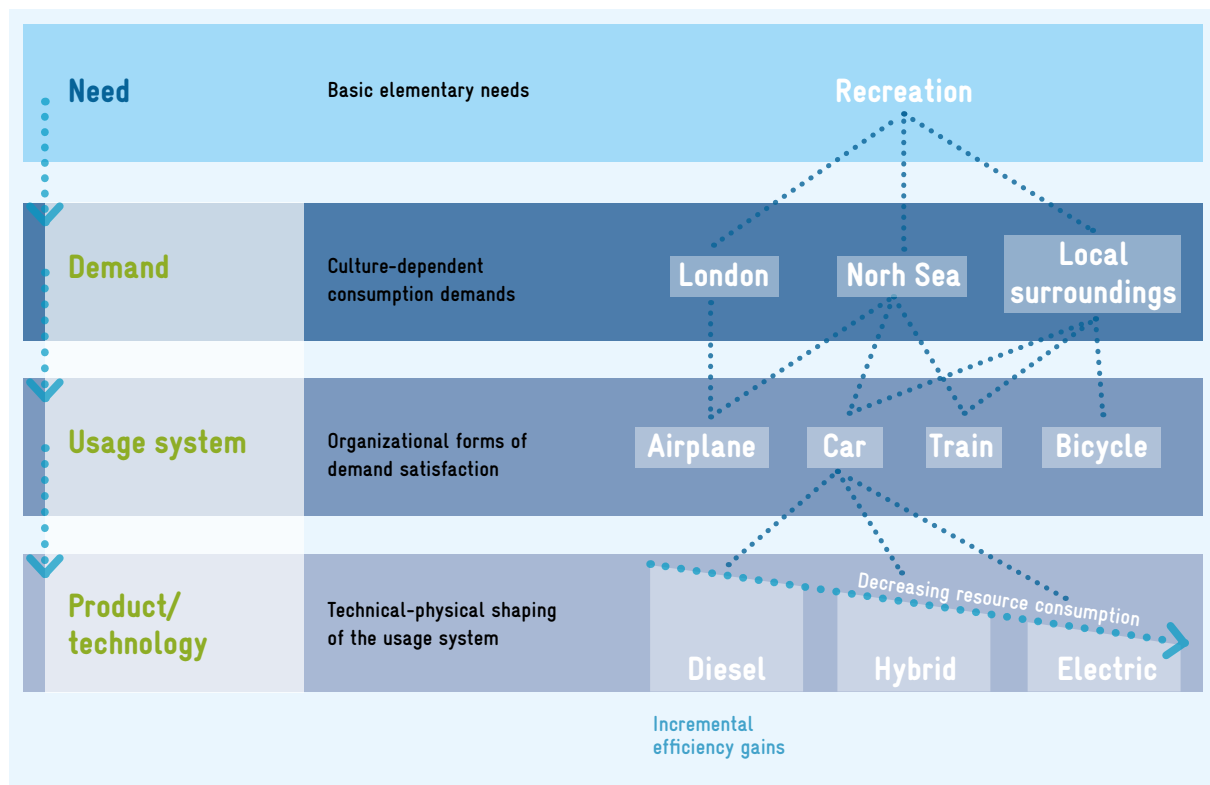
Need

Basic elementary needs

Recreation

Demand

Culture-dependent consumption demands

London

Norh Sea

Local surroundings

Usage system

Organizational forms of demand satisfaction

Airplane

Car

Train

Bicycle

Product/ technology

Technical-physical shaping of the usage system

Decreasing resource consumption

Diesel

Hybrid

Electric

Incremental efficiency gains